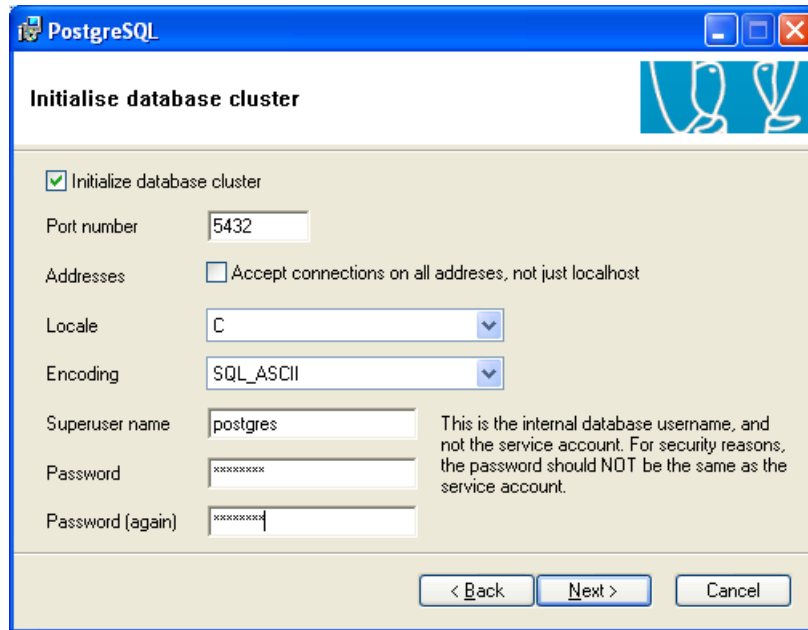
PostgreSQL

Initialise database cluster

Initialize database cluster

Port number 5432

Addresses Accept connections on all addreses, not just localhost

Locale C

Encoding SQL_ASCII

Superuser name postgres

Password ********

Password (again) ********

This is the internal database username, and not the service account. For security reasons, the password should NOT be the same as the service account.

< Back Next > Cancel